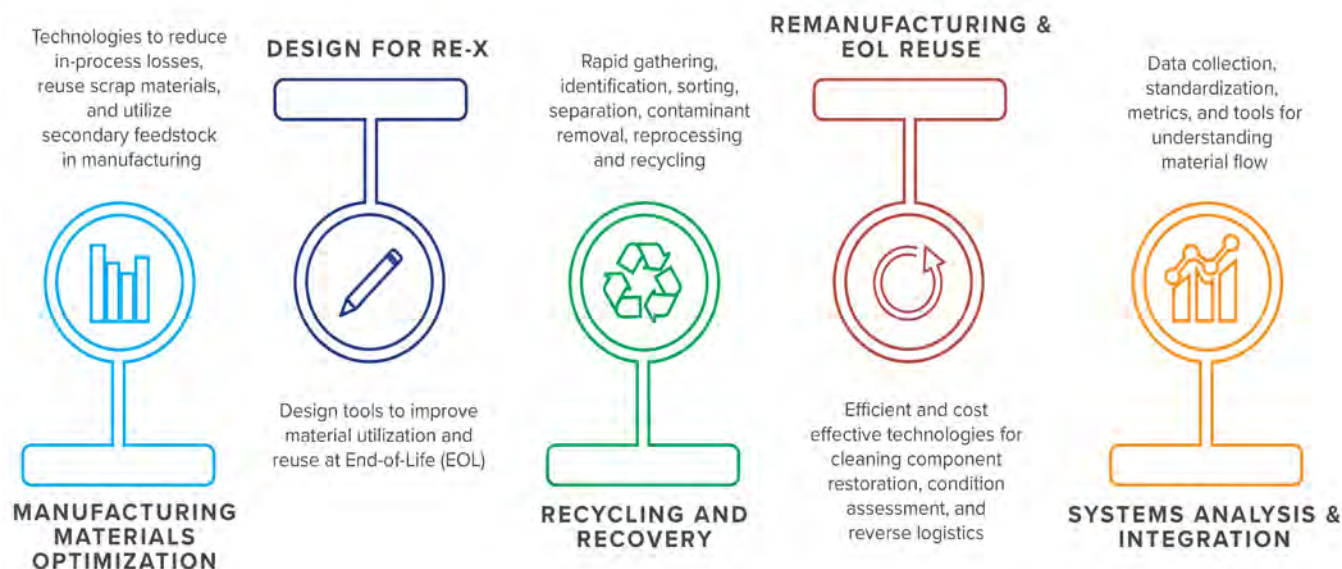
Technologies to reduce in-process losses, reuse scrap materials, and utilize secondary feedstock in manufacturing

MANUFACTURING MATERIALS OPTIMIZATION

DESIGN FOR RE-X

Design tools to improve material utilization and reuse at End-of-Life (EOL)

Rapid gathering, identification, sorting, separation, contaminant removal, reprocessing and recycling

RECYCLING AND RECOVERY

REMANUFACTURING & EOL REUSE

Efficient and cost effective technologies for cleaning component restoration, condition assessment, and reverse logistics

Data collection, standardization, metrics, and tools for understanding material flow

SYSTEMS ANALYSIS & INTEGRATION